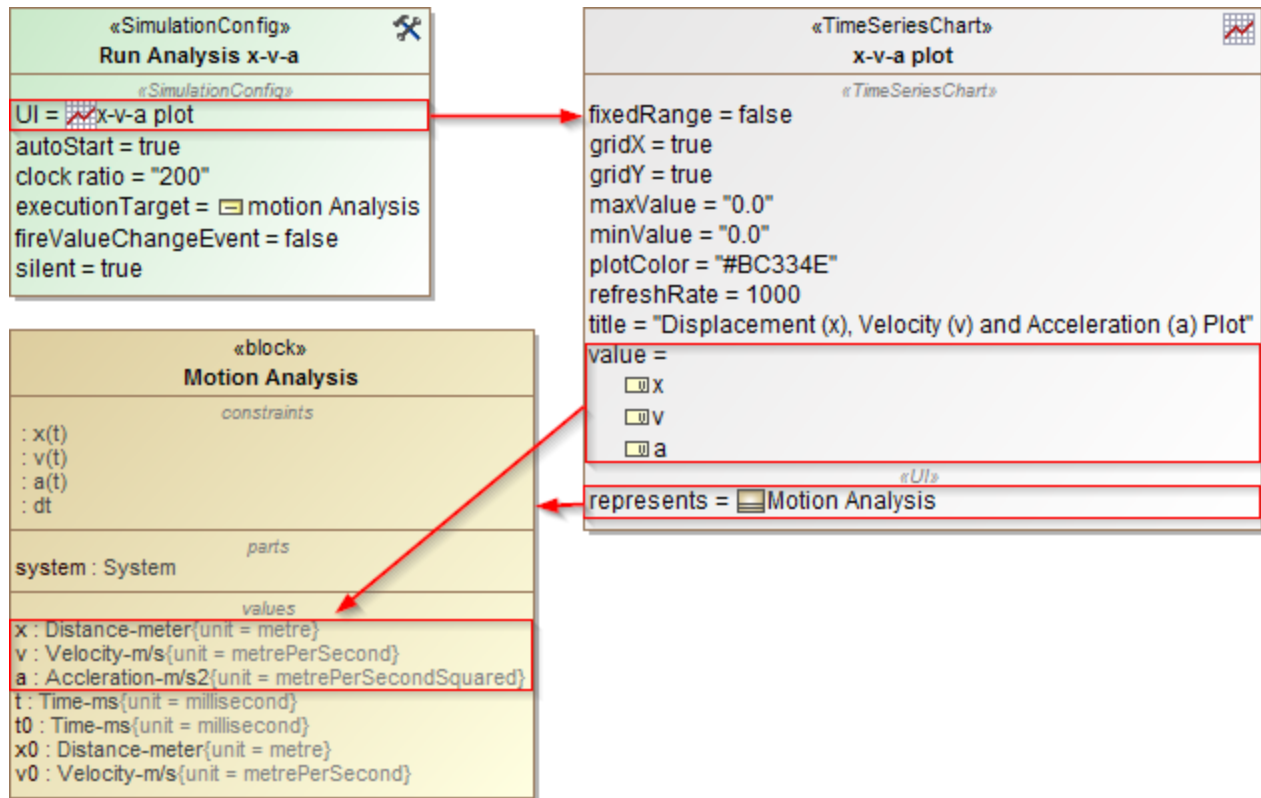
«SimulationConfig»
Run Analysis x-v-a

«SimulationConfig»
UI = x-v-a plot
autoStart = true
clock ratio = "200"
executionTarget = motion Analysis
fireValueChangeEvent = false
silent = true

«TimeSeriesChart»
x-v-a plot

«TimeSeriesChart»
fixedRange = false
gridX = true
gridY = true
maxValue = "0.0"
minValue = "0.0"
plotColor = "#BC334E"
refreshRate = 1000
title = "Displacement (x), Velocity (v) and Acceleration (a) Plot"
value =
x
v
a
«UI»
represents = Motion Analysis

«block»
Motion Analysis

constraints
: x(t)
: v(t)
: a(t)
: dt

parts
system : System

values
x : Distance-meter{unit = metre}
v : Velocity-m/s{unit = metrePerSecond}
a : Accleration-m/s2{unit = metrePerSecondSquared}
t : Time-ms{unit = millisecond}
t0 : Time-ms{unit = millisecond}
x0 : Distance-meter{unit = metre}
v0 : Velocity-m/s{unit = metrePerSecond}